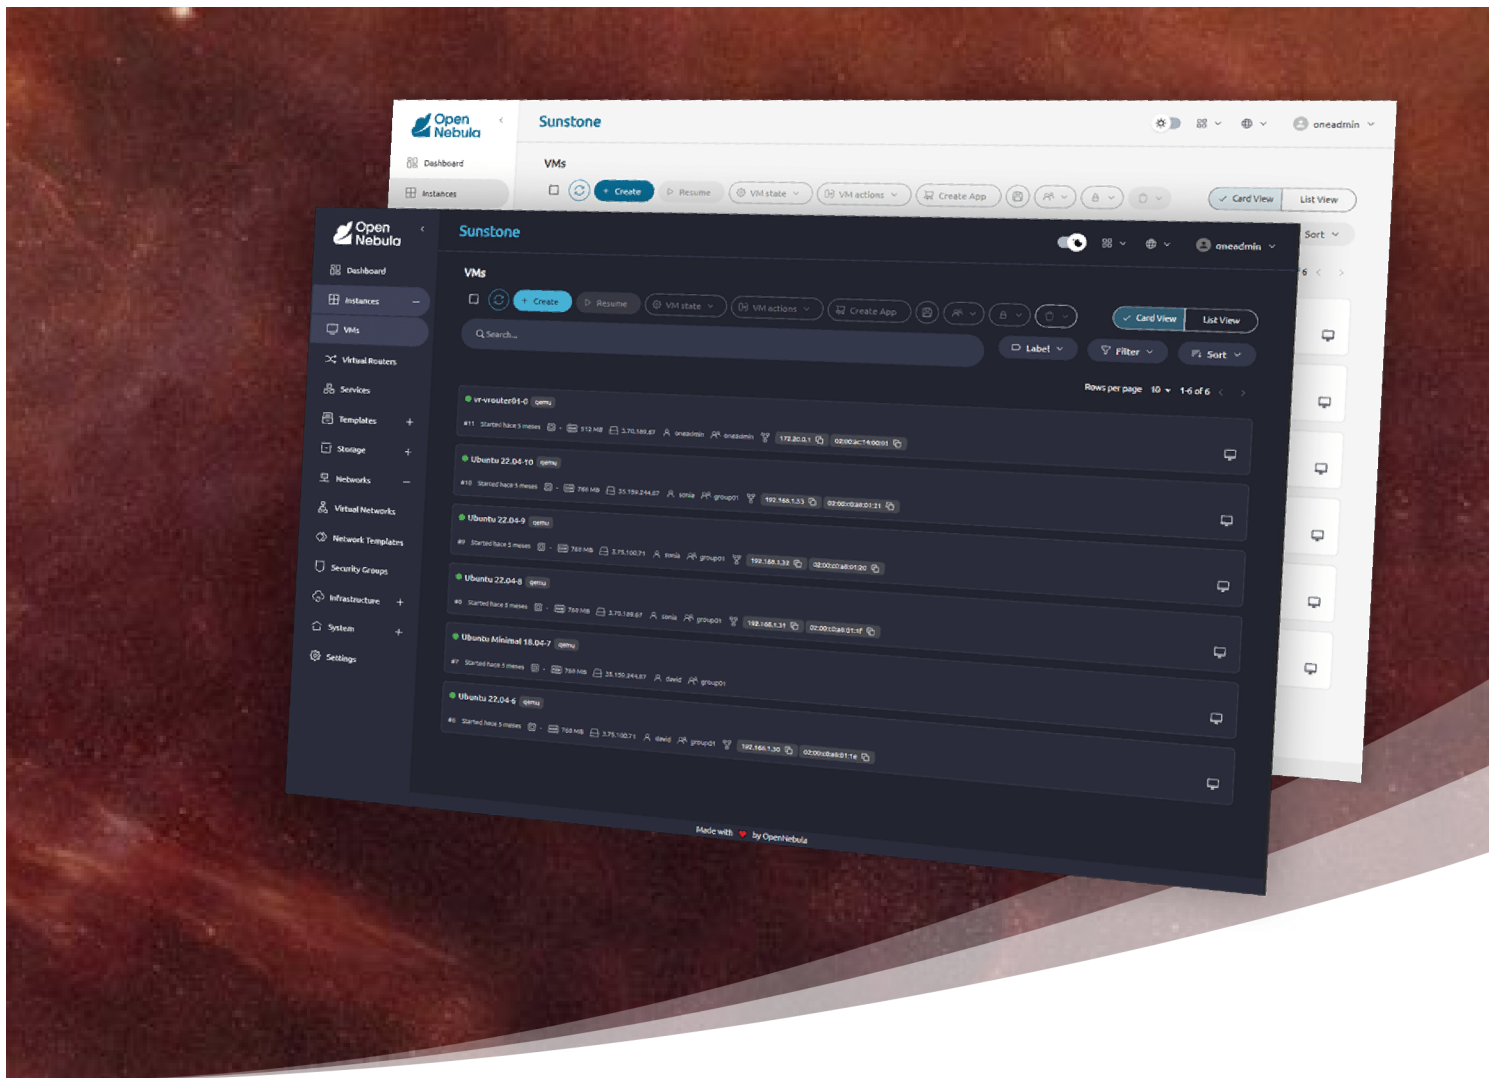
Open Nebula

Sunstone

oneadmin

Dashboard

Instances

VMs

Create

Resume

VM state

VM actions

Create App

Card View

List View

Sort

Open Nebula

Sunstone

oneadmin

Dashboard

Instances

VMs

Virtual Routers

Services

Templates

Storage

Networks

Virtual Networks

Network Templates

Security Groups

Infrastructure

System

Settings

VMs

Create

Resume

VM state

VM actions

Create App

Card View

List View

Search...

Label

Filter

Sort

Rows per page 10 1-6 of 6

vr-vrouter01-0 qemu
#11 Started hace 3 meses - 512 MB 3.70.169.67 oneadmin oneadmin 172.20.0.1 02:00:ac:14:00:01

Ubuntu 22.04-10 qemu
#10 Started hace 5 meses - 768 MB 35.159.244.67 sonia group01 192.168.1.33 02:00:c0:a8:01:21

Ubuntu 22.04-9 qemu
#9 Started hace 5 meses - 768 MB 3.75.100.71 sonia group01 192.168.1.32 02:00:c0:a8:01:20

Ubuntu 22.04-8 qemu
#8 Started hace 8 meses - 768 MB 3.70.169.67 sonia group01 192.168.1.31 02:00:c0:a8:01:1f

Ubuntu Minimal 18.04-7 qemu
#7 Started hace 5 meses - 768 MB 35.159.244.67 david group01

Ubuntu 22.04-6 qemu
#6 Started hace 5 meses - 768 MB 3.75.100.71 david group01 192.168.1.30 02:00:c0:a8:01:1e

Made with by OpenNebula